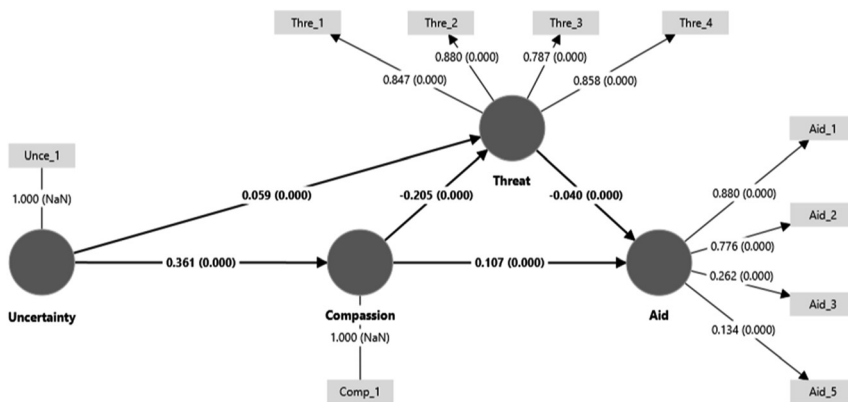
Thre_1
Thre_2
Thre_3
Thre_4
0.880 (0.000)
0.787 (0.000)
0.847 (0.000)
0.858 (0.000)
Threat
Unce_1
1.000 (NaN)
0.059 (0.000)
-0.205 (0.000)
-0.040 (0.000)
Aid_1
0.880 (0.000)
Aid_2
0.776 (0.000)
0.361 (0.000)
0.107 (0.000)
0.262 (0.000)
Aid_3
Uncertainty
Compassion
Aid
1.000 (NaN)
0.134 (0.000)
Comp_1
Aid_5